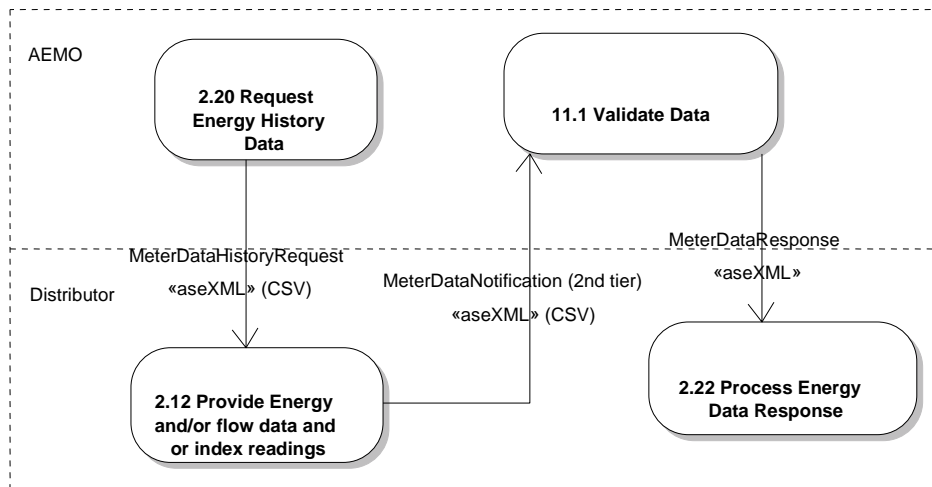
AEMO

2.20 Request Energy History Data

11.1 Validate Data

MeterDataHistoryRequest

«aseXML» (CSV)

MeterDataResponse

«aseXML»

Distributor

MeterDataNotification (2nd tier)

«aseXML» (CSV)

2.12 Provide Energy and/or flow data and or index readings

2.22 Process Energy Data Response